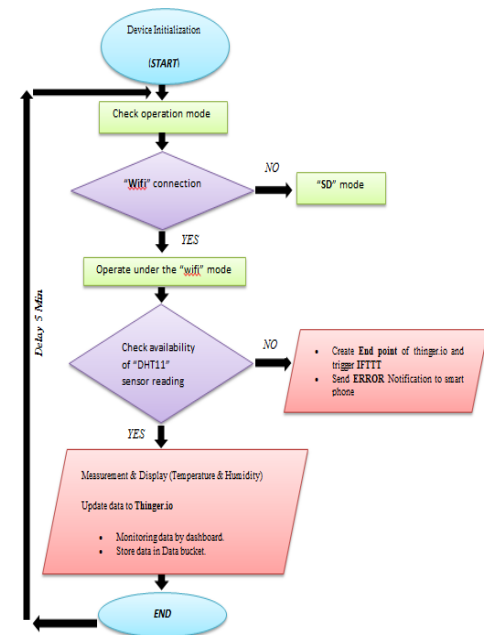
Device Initialization

(START)

Check operation mode

"Wifi" connection

NO

"SD" mode

YES

Operate under the "wifi" mode

Check availability of "DHT11" sensor reading

NO

- Create **End point** of thinger.io and trigger **IFTTT**
- Send **ERROR** Notification to smart phone

YES

Measurement & Display (Temperature & Humidity)

Update data to **Thinger.io**

- Monitoring data by dashboard.
- Store data in Data bucket.

END

Delay 5 Min